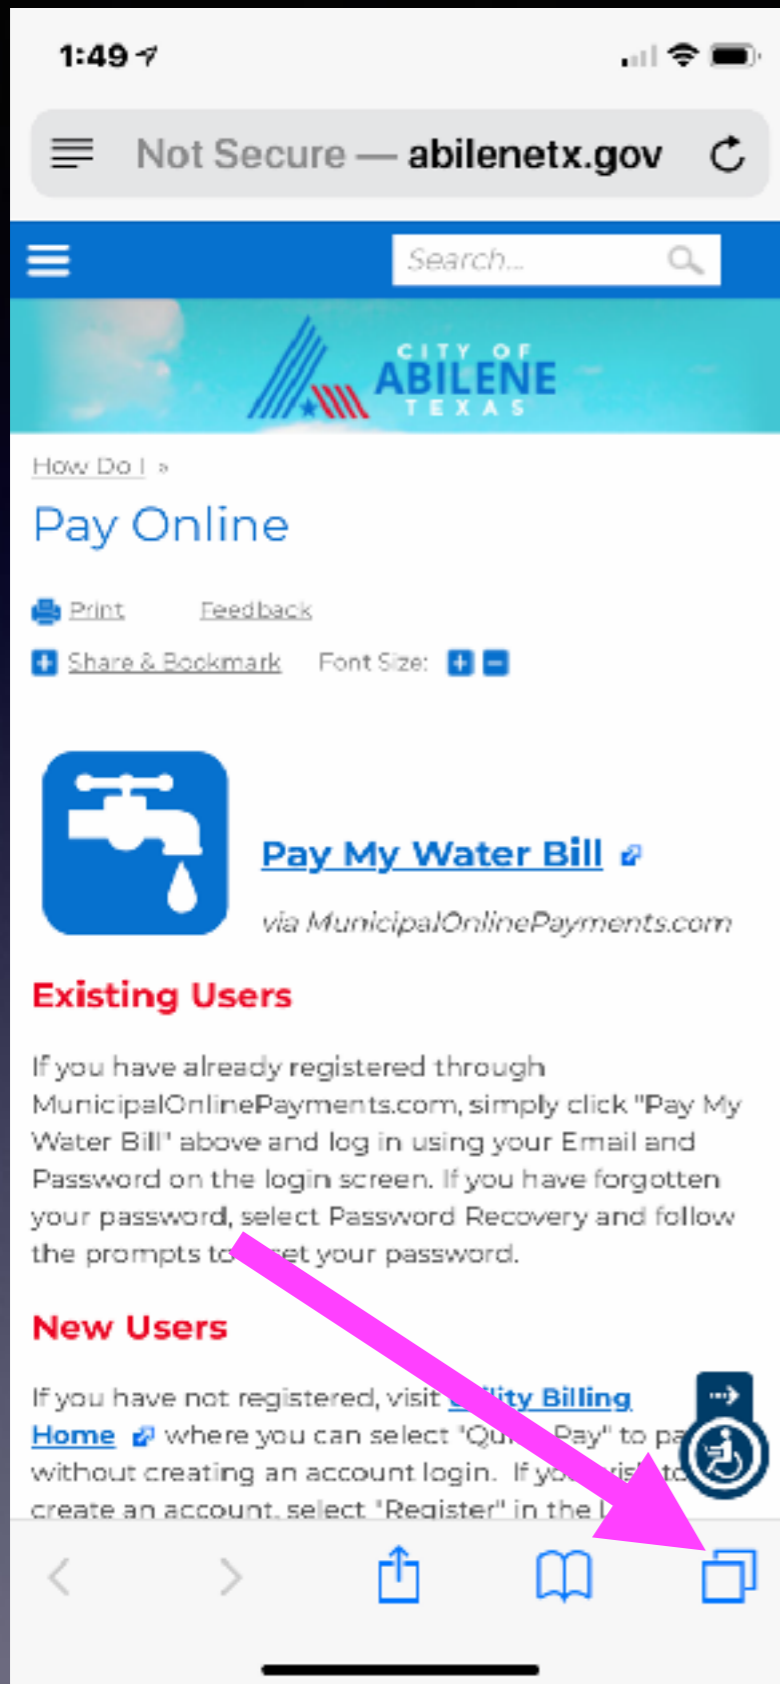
1:49

Not Secure — abilenetx.gov

Search...

CITY OF ABILENE TEXAS

How Do I »

Pay Online

Print Feedback

Share & Bookmark Font Size:

Pay My Water Bill

via MunicipalOnlinePayments.com

Existing Users

If you have already registered through MunicipalOnlinePayments.com, simply click "Pay My Water Bill" above and log in using your Email and Password on the login screen. If you have forgotten your password, select Password Recovery and follow the prompts to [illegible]set your password.

New Users

If you have not registered, visit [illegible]ility Billing Home where you can select "Qu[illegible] Pay" to pa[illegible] without creating an account login. If yo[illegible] vis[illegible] to create an account, select "Register" in the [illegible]